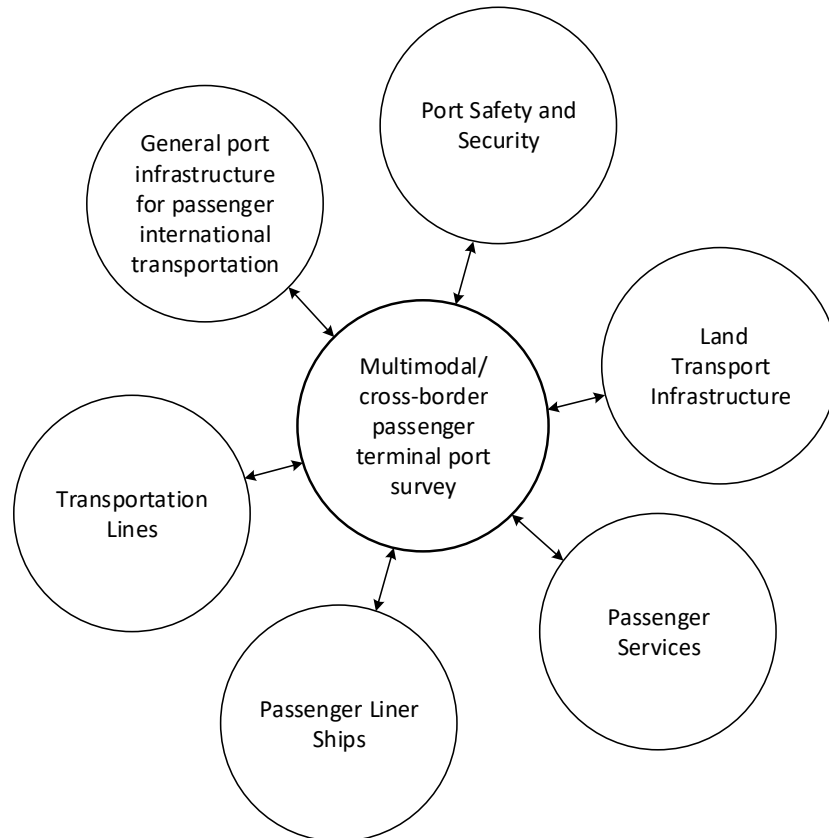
Port Safety and Security

General port infrastructure for passenger international transportation

Multimodal/ cross-border passenger terminal port survey

Land Transport Infrastructure

Transportation Lines

Passenger Services

Passenger Liner Ships